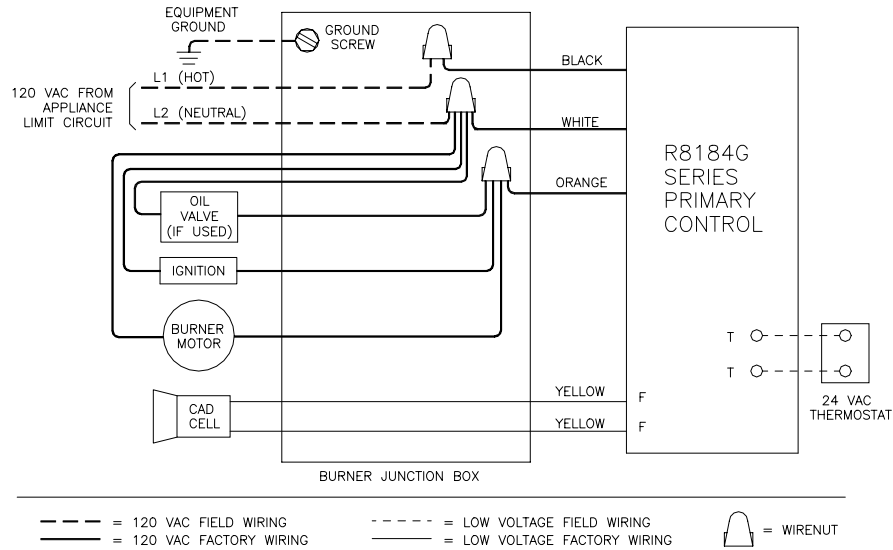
EQUIPMENT GROUND

GROUND SCREW

120 VAC FROM APPLIANCE LIMIT CIRCUIT

L1 (HOT)

L2 (NEUTRAL)

BLACK

WHITE

ORANGE

R8184G SERIES PRIMARY CONTROL

OIL VALVE (IF USED)

IGNITION

BURNER MOTOR

T

T

24 VAC THERMOSTAT

CAD CELL

YELLOW

YELLOW

F

F

BURNER JUNCTION BOX

= 120 VAC FIELD WIRING
= 120 VAC FACTORY WIRING

= LOW VOLTAGE FIELD WIRING
= LOW VOLTAGE FACTORY WIRING

= WIRENUT